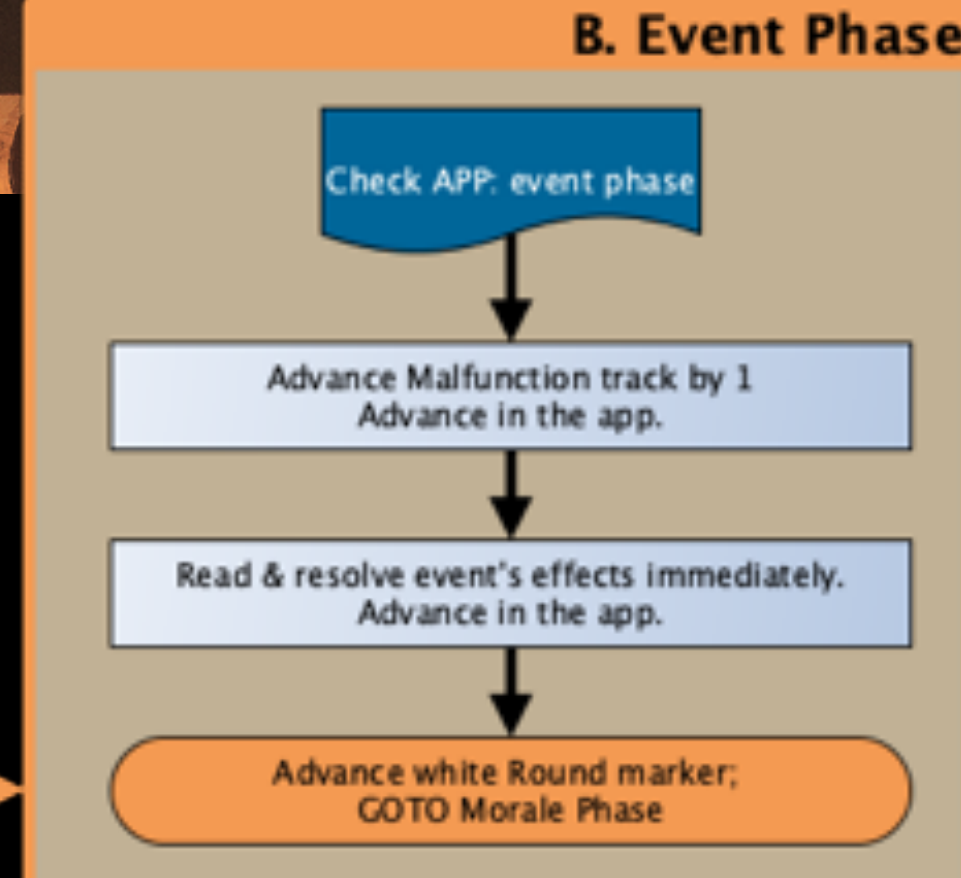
B. Event Phase

Check APP: event phase

Advance Malfunction track by 1
Advance in the app.

Read & resolve event's effects immediately.
Advance in the app.

Advance white Round marker;
GOTO Morale Phase